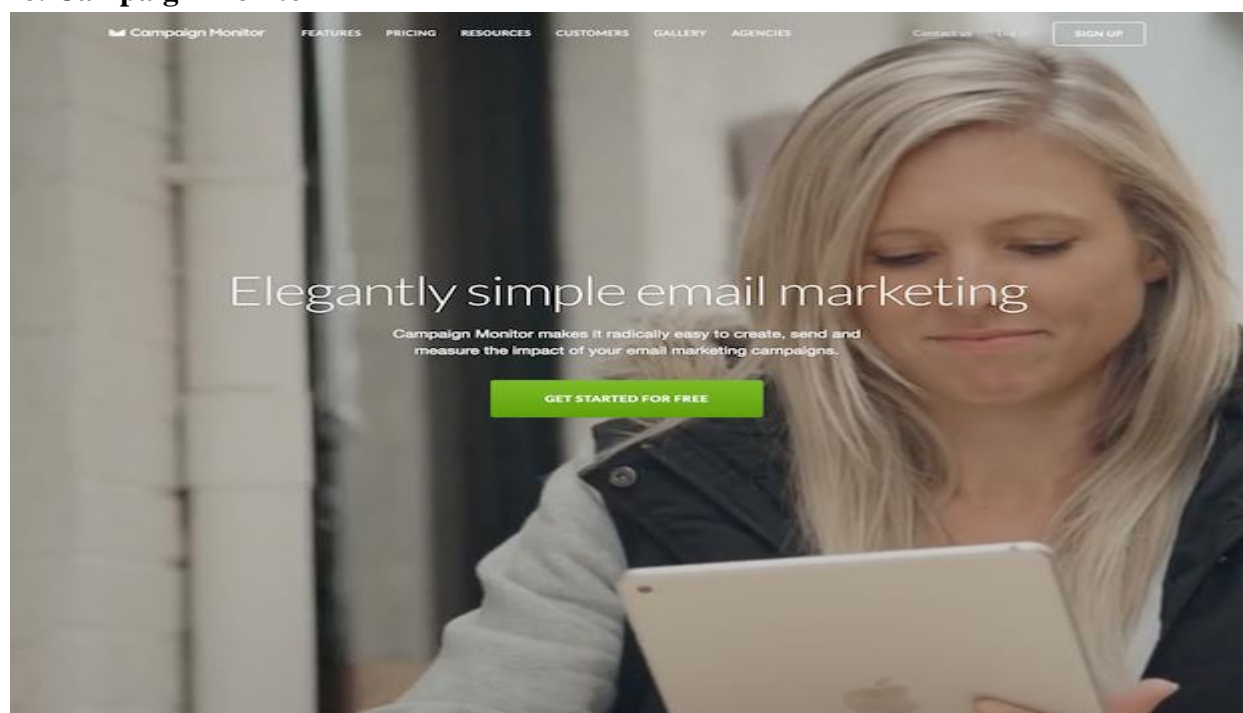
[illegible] Campaign Monitor

Campaign Monitor FEATURES PRICING RESOURCES CUSTOMERS GALLERY AGENCIES Contact us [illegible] SIGN UP

Elegantly simple email marketing

Campaign Monitor makes it radically easy to create, send and measure the impact of your email marketing campaigns.

GET STARTED FOR FREE